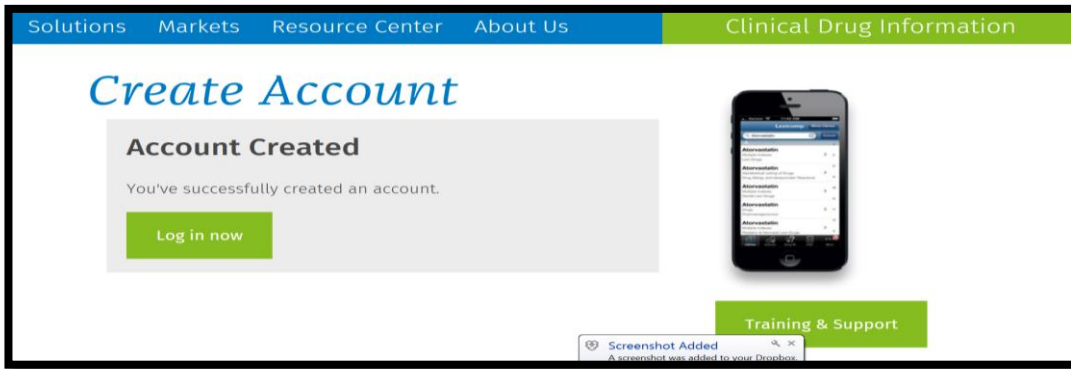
Solutions Markets Resource Center About Us

Clinical Drug Information

Create Account

Account Created

You've successfully created an account.

Log in now

Lexicomp

Atorvastatin

Atorvastatin

Atorvastatin

Atorvastatin

Atorvastatin

Training & Support

Screenshot Added

A screenshot was added to your Dropbox.